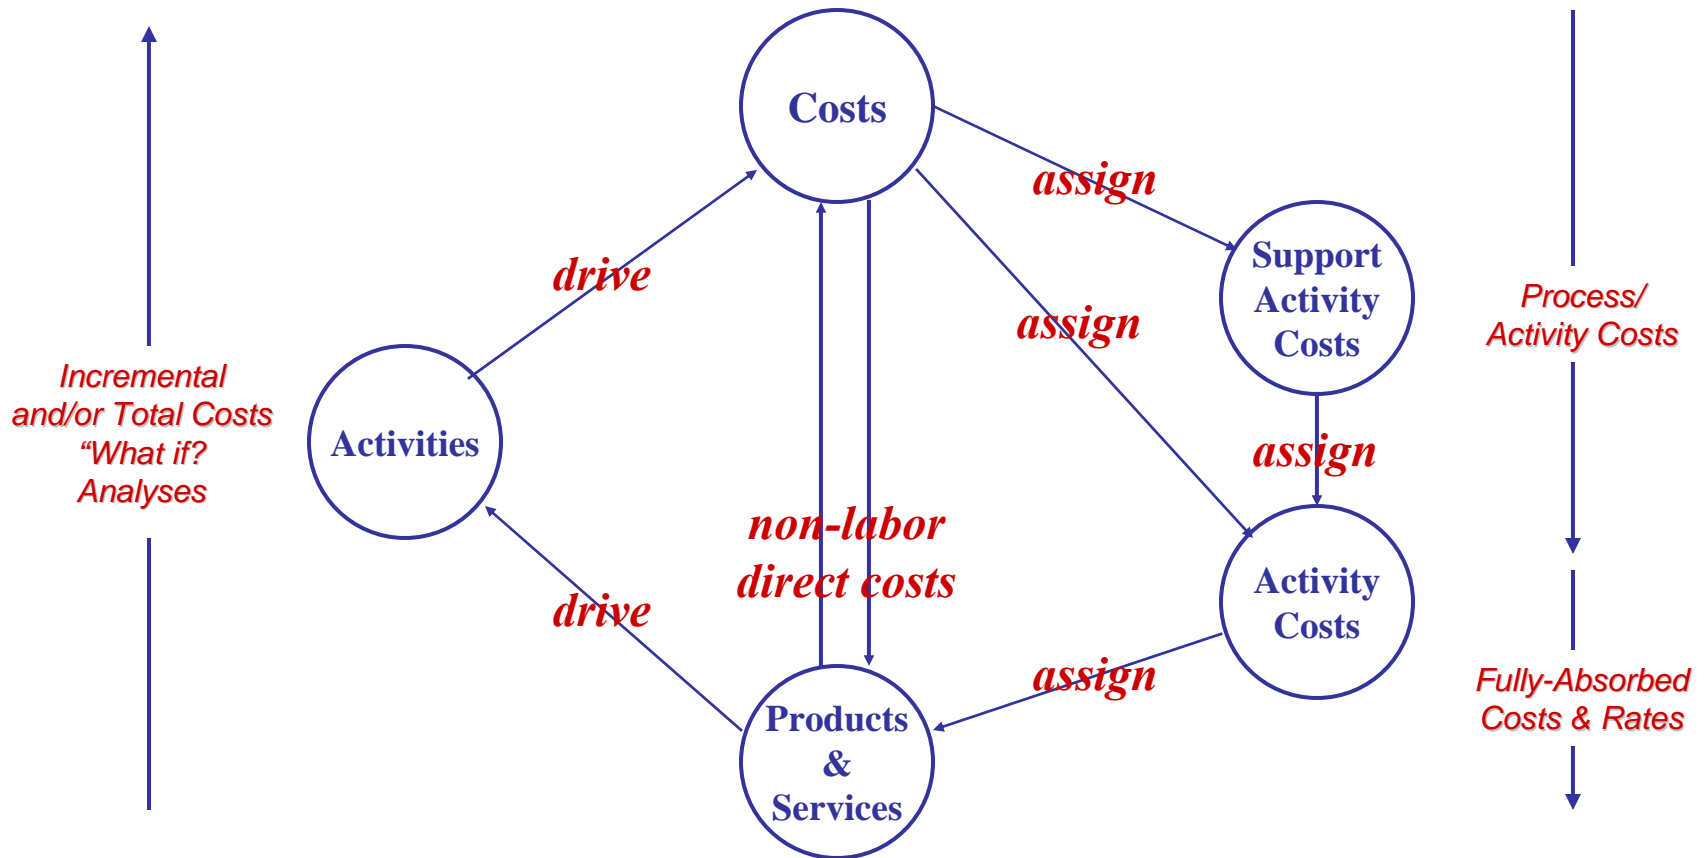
Costs

assign

drive

Support Activity Costs

assign

Process/ Activity Costs

Incremental and/or Total Costs "What if? Analyses

Activities

assign

non-labor direct costs

Activity Costs

drive

assign

Fully-Absorbed Costs & Rates

Products & Services